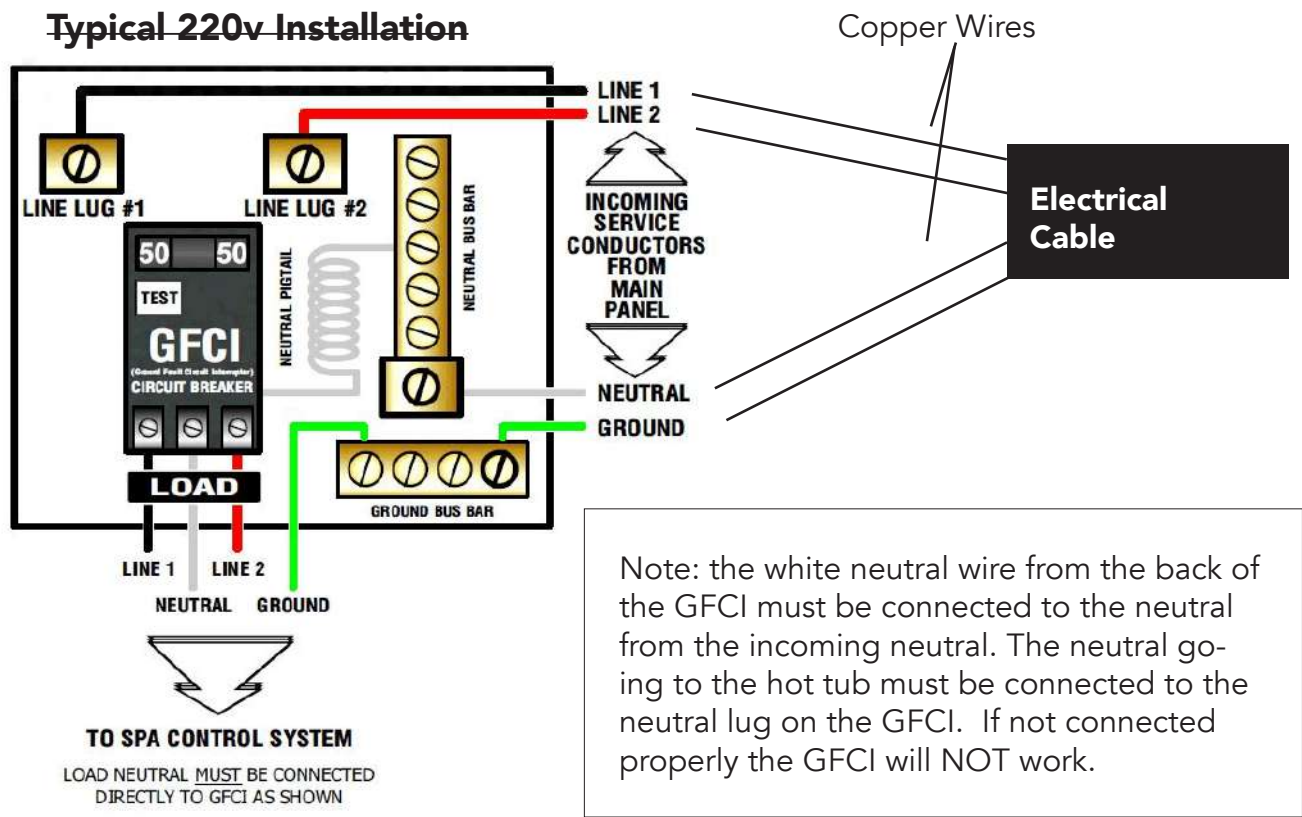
Typical 220v Installation

Copper Wires

LINE 1
LINE 2

LINE LUG #1
LINE LUG #2

NEUTRAL BUS BAR

INCOMING SERVICE CONDUCTORS FROM MAIN PANEL

Electrical Cable

50 50
TEST
GFCI
(Ground Fault Circuit Interrupter)
CIRCUIT BREAKER

NEUTRAL PIGTAIL

NEUTRAL
GROUND

LOAD

GROUND BUS BAR

LINE 1 LINE 2
NEUTRAL GROUND

TO SPA CONTROL SYSTEM
LOAD NEUTRAL MUST BE CONNECTED DIRECTLY TO GFCI AS SHOWN

Note: the white neutral wire from the back of the GFCI must be connected to the neutral from the incoming neutral. The neutral going to the hot tub must be connected to the neutral lug on the GFCI. If not connected properly the GFCI will NOT work.